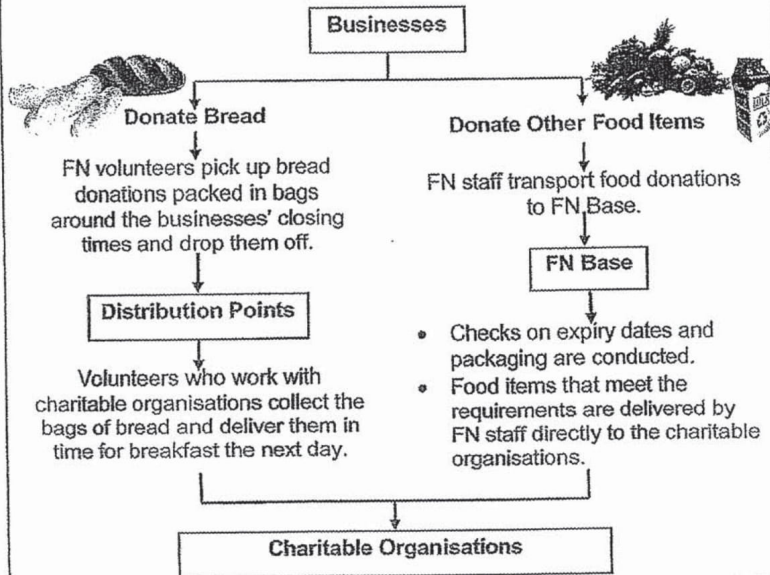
Businesses

Donate Bread

FN volunteers pick up bread donations packed in bags around the businesses' closing times and drop them off.

Distribution Points

Volunteers who work with charitable organisations collect the bags of bread and deliver them in time for breakfast the next day.

Donate Other Food Items

FN staff transport food donations to FN Base.

FN Base

- Checks on expiry dates and packaging are conducted.
- Food items that meet the requirements are delivered by FN staff directly to the charitable organisations.

Charitable Organisations